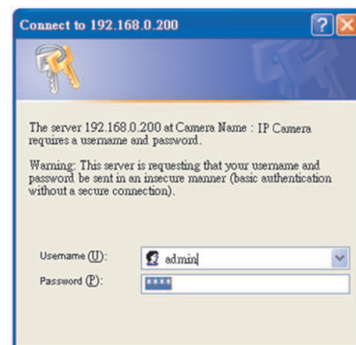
Connect to 192.168.0.200

The server 192.168.0.200 at Camera Name : IP Camera requires a username and password.

Warning: This server is requesting that your username and password be sent in an insecure manner (basic authentication without a secure connection).

Username (U): admin

Password (P): ••••